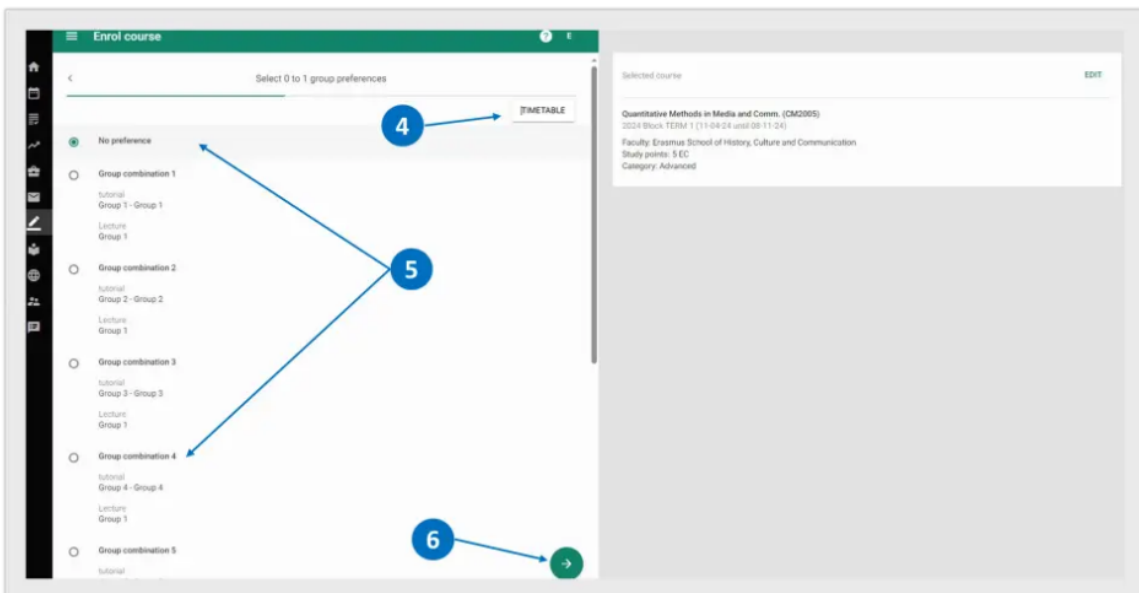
Enrol course

E

Select 0 to 1 group preferences

TIMETABLE

4

No preference

Group combination 1

tutorial
Group 1 - Group 1

Lecture
Group 1

Group combination 2

tutorial
Group 2 - Group 2

Lecture
Group 1

Group combination 3

tutorial
Group 3 - Group 3

Lecture
Group 1

Group combination 4

tutorial
Group 4 - Group 4

Lecture
Group 1

Group combination 5

tutorial

5

6

Selected course

EDIT

Quantitative Methods in Media and Comm. (CM2005)
2024 Block TERM 1 (11-04-24 until 08-11-24)

Faculty: Erasmus School of History, Culture and Communication
Study points: 5 EC
Category: Advanced